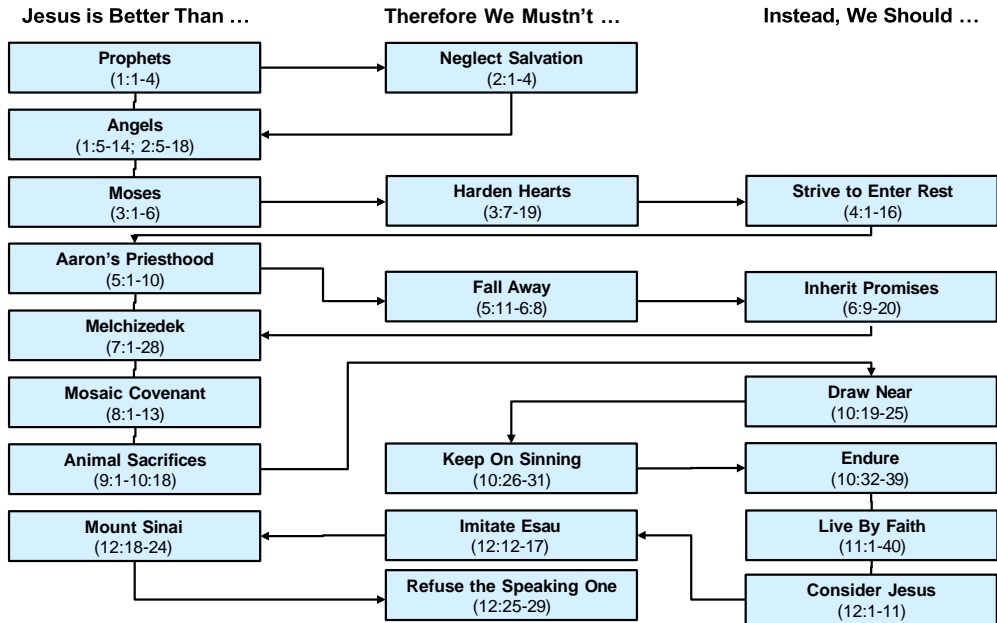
Jesus is Better Than …

Prophets
(1:1-4)

Angels
(1:5-14; 2:5-18)

Moses
(3:1-6)

Aaron's Priesthood
(5:1-10)

Melchizedek
(7:1-28)

Mosaic Covenant
(8:1-13)

Animal Sacrifices
(9:1-10:18)

Mount Sinai
(12:18-24)

Therefore We Mustn't …

Neglect Salvation
(2:1-4)

Harden Hearts
(3:7-19)

Fall Away
(5:11-6:8)

Keep On Sinning
(10:26-31)

Imitate Esau
(12:12-17)

Refuse the Speaking One
(12:25-29)

Instead, We Should …

Strive to Enter Rest
(4:1-16)

Inherit Promises
(6:9-20)

Draw Near
(10:19-25)

Endure
(10:32-39)

Live By Faith
(11:1-40)

Consider Jesus
(12:1-11)